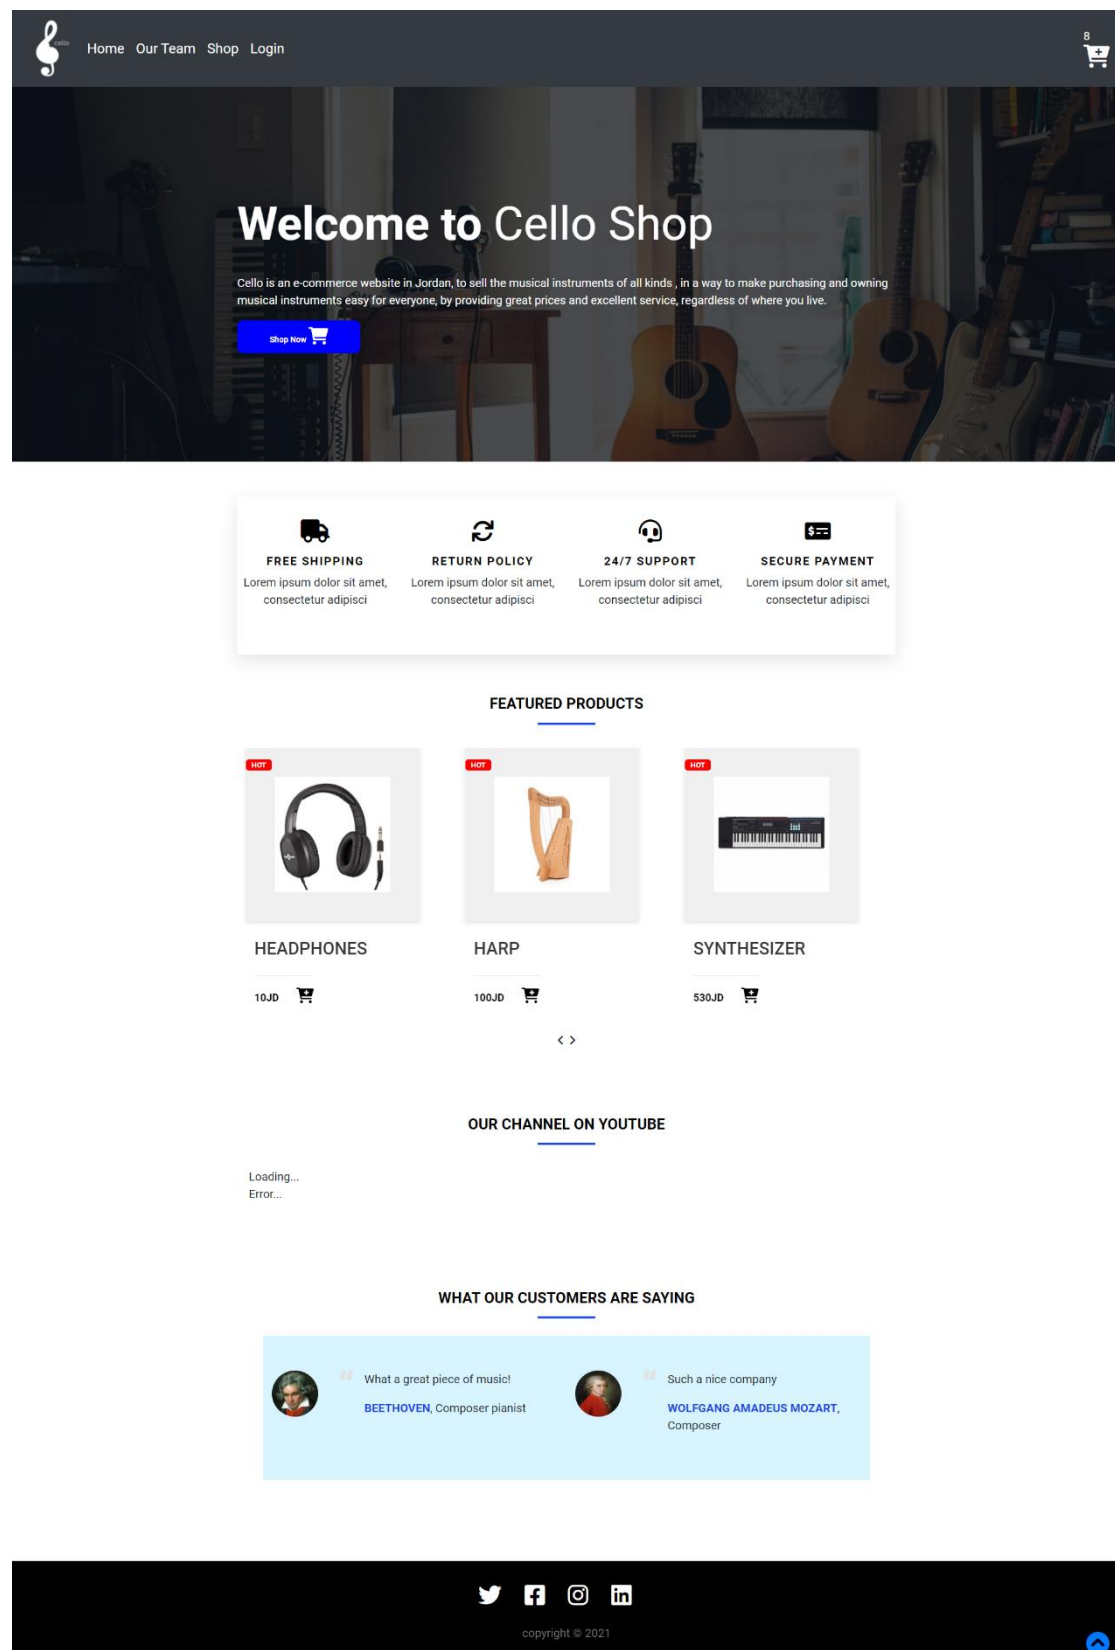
cello

Home Our Team Shop Login

8

Welcome to Cello Shop

Cello is an e-commerce website in Jordan, to sell the musical instruments of all kinds , in a way to make purchasing and owning musical instruments easy for everyone, by providing great prices and excellent service, regardless of where you live.

Shop Now

FREE SHIPPING
Lorem ipsum dolor sit amet, consectetur adipisci

RETURN POLICY
Lorem ipsum dolor sit amet, consectetur adipisci

24/7 SUPPORT
Lorem ipsum dolor sit amet, consectetur adipisci

SECURE PAYMENT
Lorem ipsum dolor sit amet, consectetur adipisci

FEATURED PRODUCTS

HOT
HEADPHONES
10JD

HOT
HARP
100JD

HOT
SYNTHESIZER
530JD

< >

OUR CHANNEL ON YOUTUBE

Loading...
Error...

WHAT OUR CUSTOMERS ARE SAYING

What a great piece of music!
BEETHOVEN, Composer pianist

Such a nice company
WOLFGANG AMADEUS MOZART, Composer

copyright © 2021